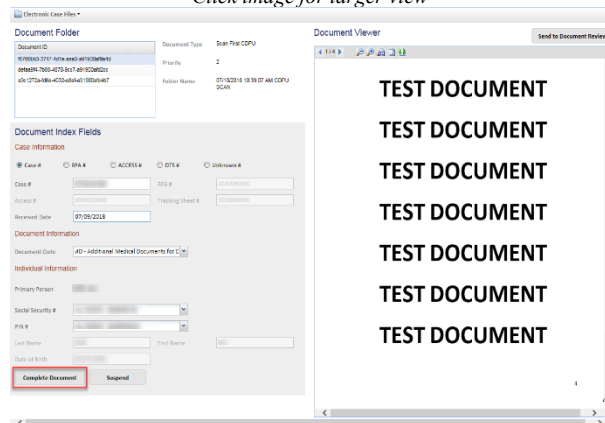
Click image for larger view

Electronic Case Files

Document Folder

| Document ID |
|---|
| f5700bb3-3747-4d1e-aea0-a61b03b8e4d |
| defed9f4-7669-4070-9cc7-a9162ddd2cc |
| a0e1272a-f86e-4033-a85a4d1900afa4b7 |

Document Type: Scan First CDPU
Priority: 2
Folder Name: 07/10/2018 10:39:07 AM CDPU SCAN

Document Index Fields

Case Information

Case # RFA # ACCESS # DTS # Unknown #

Case #
RFA #
Access #
Tracking Sheet #
Received Date 07/09/2018

Document Information

Document Code 40 - Additional Medical Documents for C

Individual Information

Primary Person
Social Security #
PIN #
Last Name
First Name
Date of Birth

Complete Document
Suspend

Document Viewer

Send to Document Review

1 / 4

TEST DOCUMENT

TEST DOCUMENT

TEST DOCUMENT

TEST DOCUMENT

TEST DOCUMENT

TEST DOCUMENT

TEST DOCUMENT